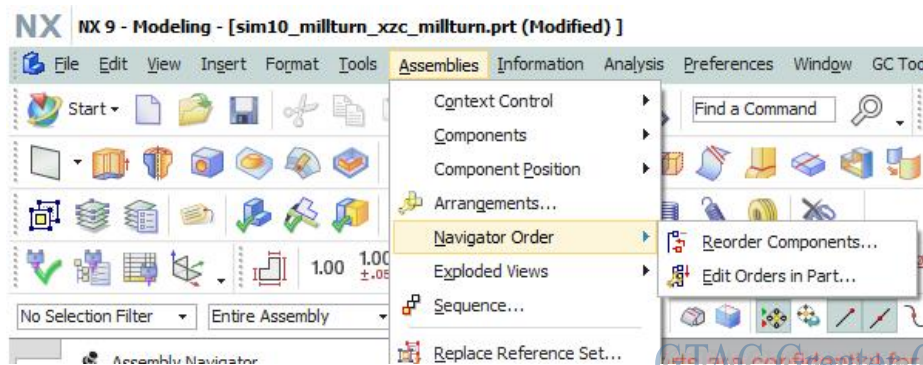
NX NX 9 - Modeling - [sim10_millturn_xzc_millturn.prt (Modified) ]

File Edit View Insert Format Tools Assemblies Information Analysis Preferences Window GC Too

Start

Find a Command

1.00 1.00 ±.05

No Selection Filter Entire Assembly

Assembly Navigator

Context Control
Components
Component Position
Arrangements...
Navigator Order
Exploded Views
Sequence...
Replace Reference Set...

Reorder Components...
Edit Orders in Part...

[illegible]